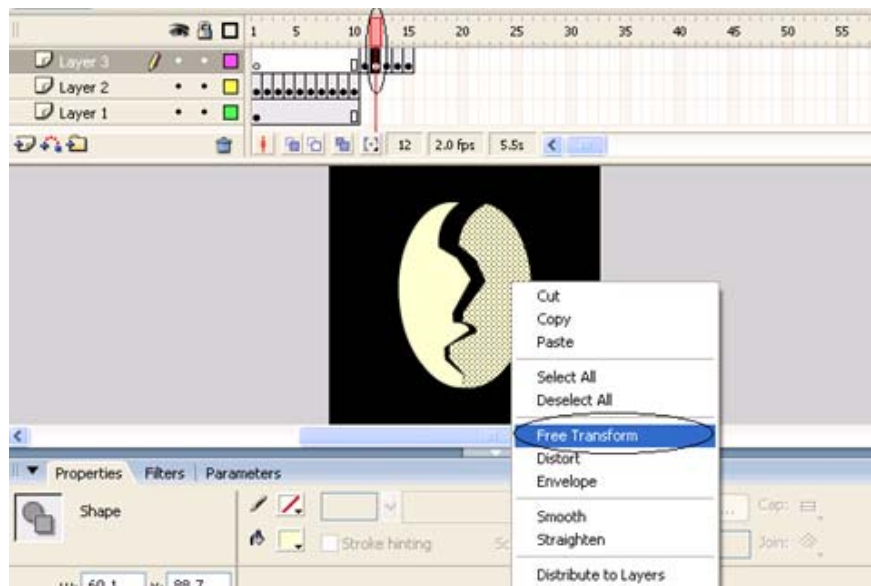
1 5 10 15 20 25 30 35 40 45 50 55

Layer 3

Layer 2

Layer 1

12 2.0 fps 5.5s

Cut
Copy
Paste

Select All
Deselect All

Free Transform
Distort
Envelope

Smooth
Straighten

Distribute to Layers

Properties Filters Parameters

Shape

Stroke hinting

Cap:

Join:

W: 60.1 H: 88.7